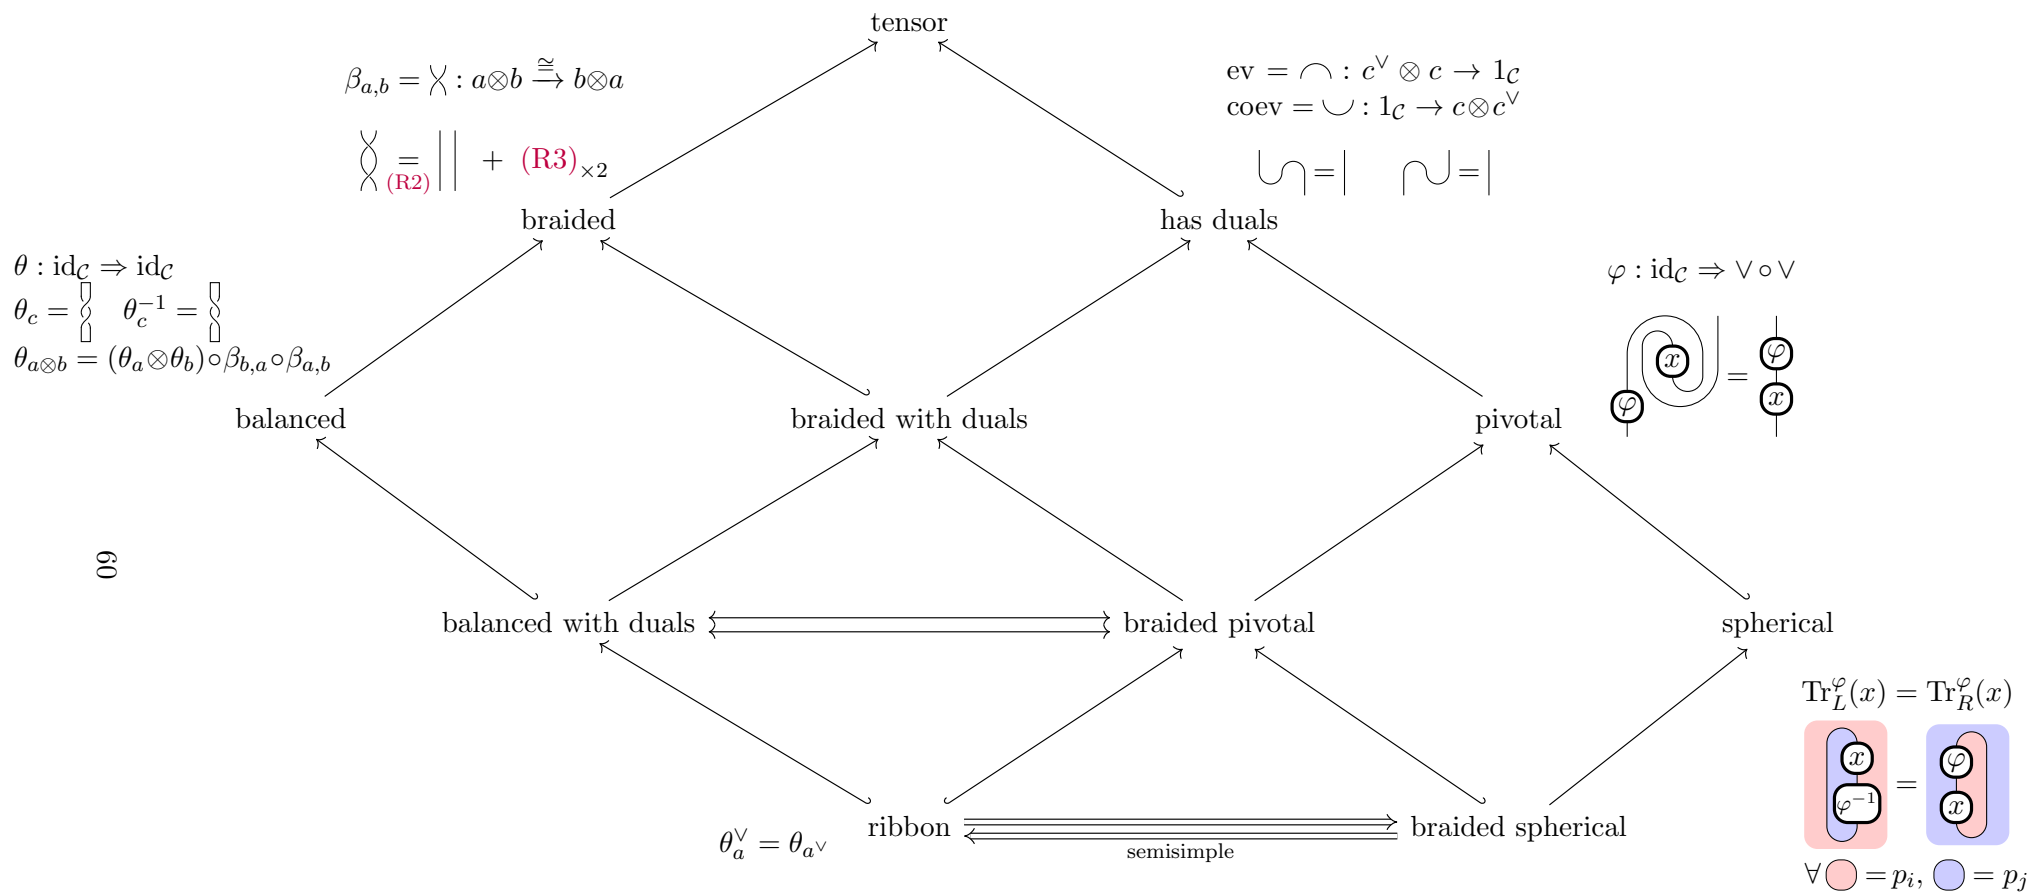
tensor

$\beta_{a,b} = \times : a\otimes b \xrightarrow{\cong} b\otimes a$

$=_{\text{(R2)}}$ $||$ + (R3)$_{\times 2}$

ev $= \frown : c^\vee \otimes c \to 1_\mathcal{C}$
coev $= \smile : 1_\mathcal{C} \to c\otimes c^\vee$

$=|$ $=|$

braided

has duals

$\theta : \mathrm{id}_\mathcal{C} \Rightarrow \mathrm{id}_\mathcal{C}$
$\theta_c =$ $\theta_c^{-1} =$
$\theta_{a\otimes b} = (\theta_a \otimes \theta_b)\circ\beta_{b,a}\circ\beta_{a,b}$

$\varphi : \mathrm{id}_\mathcal{C} \Rightarrow \vee\circ\vee$

$\varphi$ $x$ $=$ $\varphi$ $x$

balanced

braided with duals

pivotal

60

balanced with duals

braided pivotal

spherical

$\mathrm{Tr}_L^\varphi(x) = \mathrm{Tr}_R^\varphi(x)$

$x$ $\varphi^{-1}$ $=$ $\varphi$ $x$

$\theta_a^\vee = \theta_{a^\vee}$

ribbon

semisimple

braided spherical

$\forall$ $= p_i$, $= p_j$